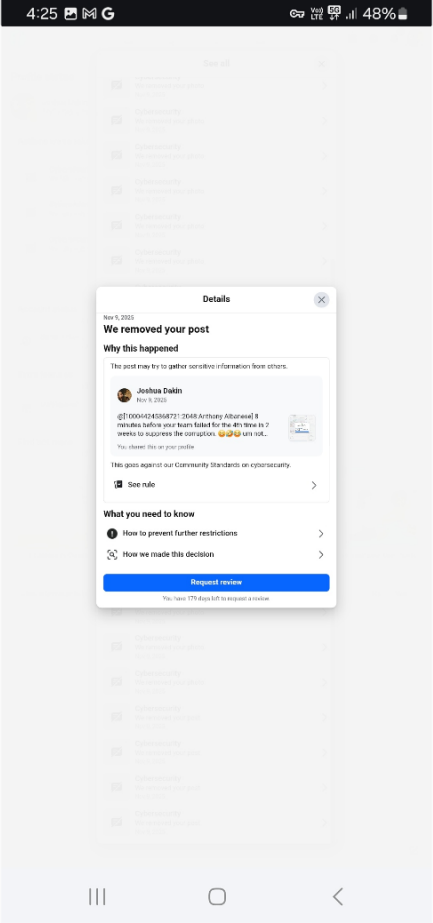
4:25 48%

Details

Nov 9, 2025

We removed your post

Why this happened

The post may try to gather sensitive information from others.

Joshua Dakin
Nov 9, 2025

@[100044245368721:2048:Anthony Albanese] 8 minutes before your team failed for the 4th time in 2 weeks to suppress the corruption. 😂😂😂 um not...

You shared this on your profile

This goes against our Community Standards on cybersecurity.

See rule

What you need to know

How to prevent further restrictions

How we made this decision

Request review

You have 179 days left to request a review.